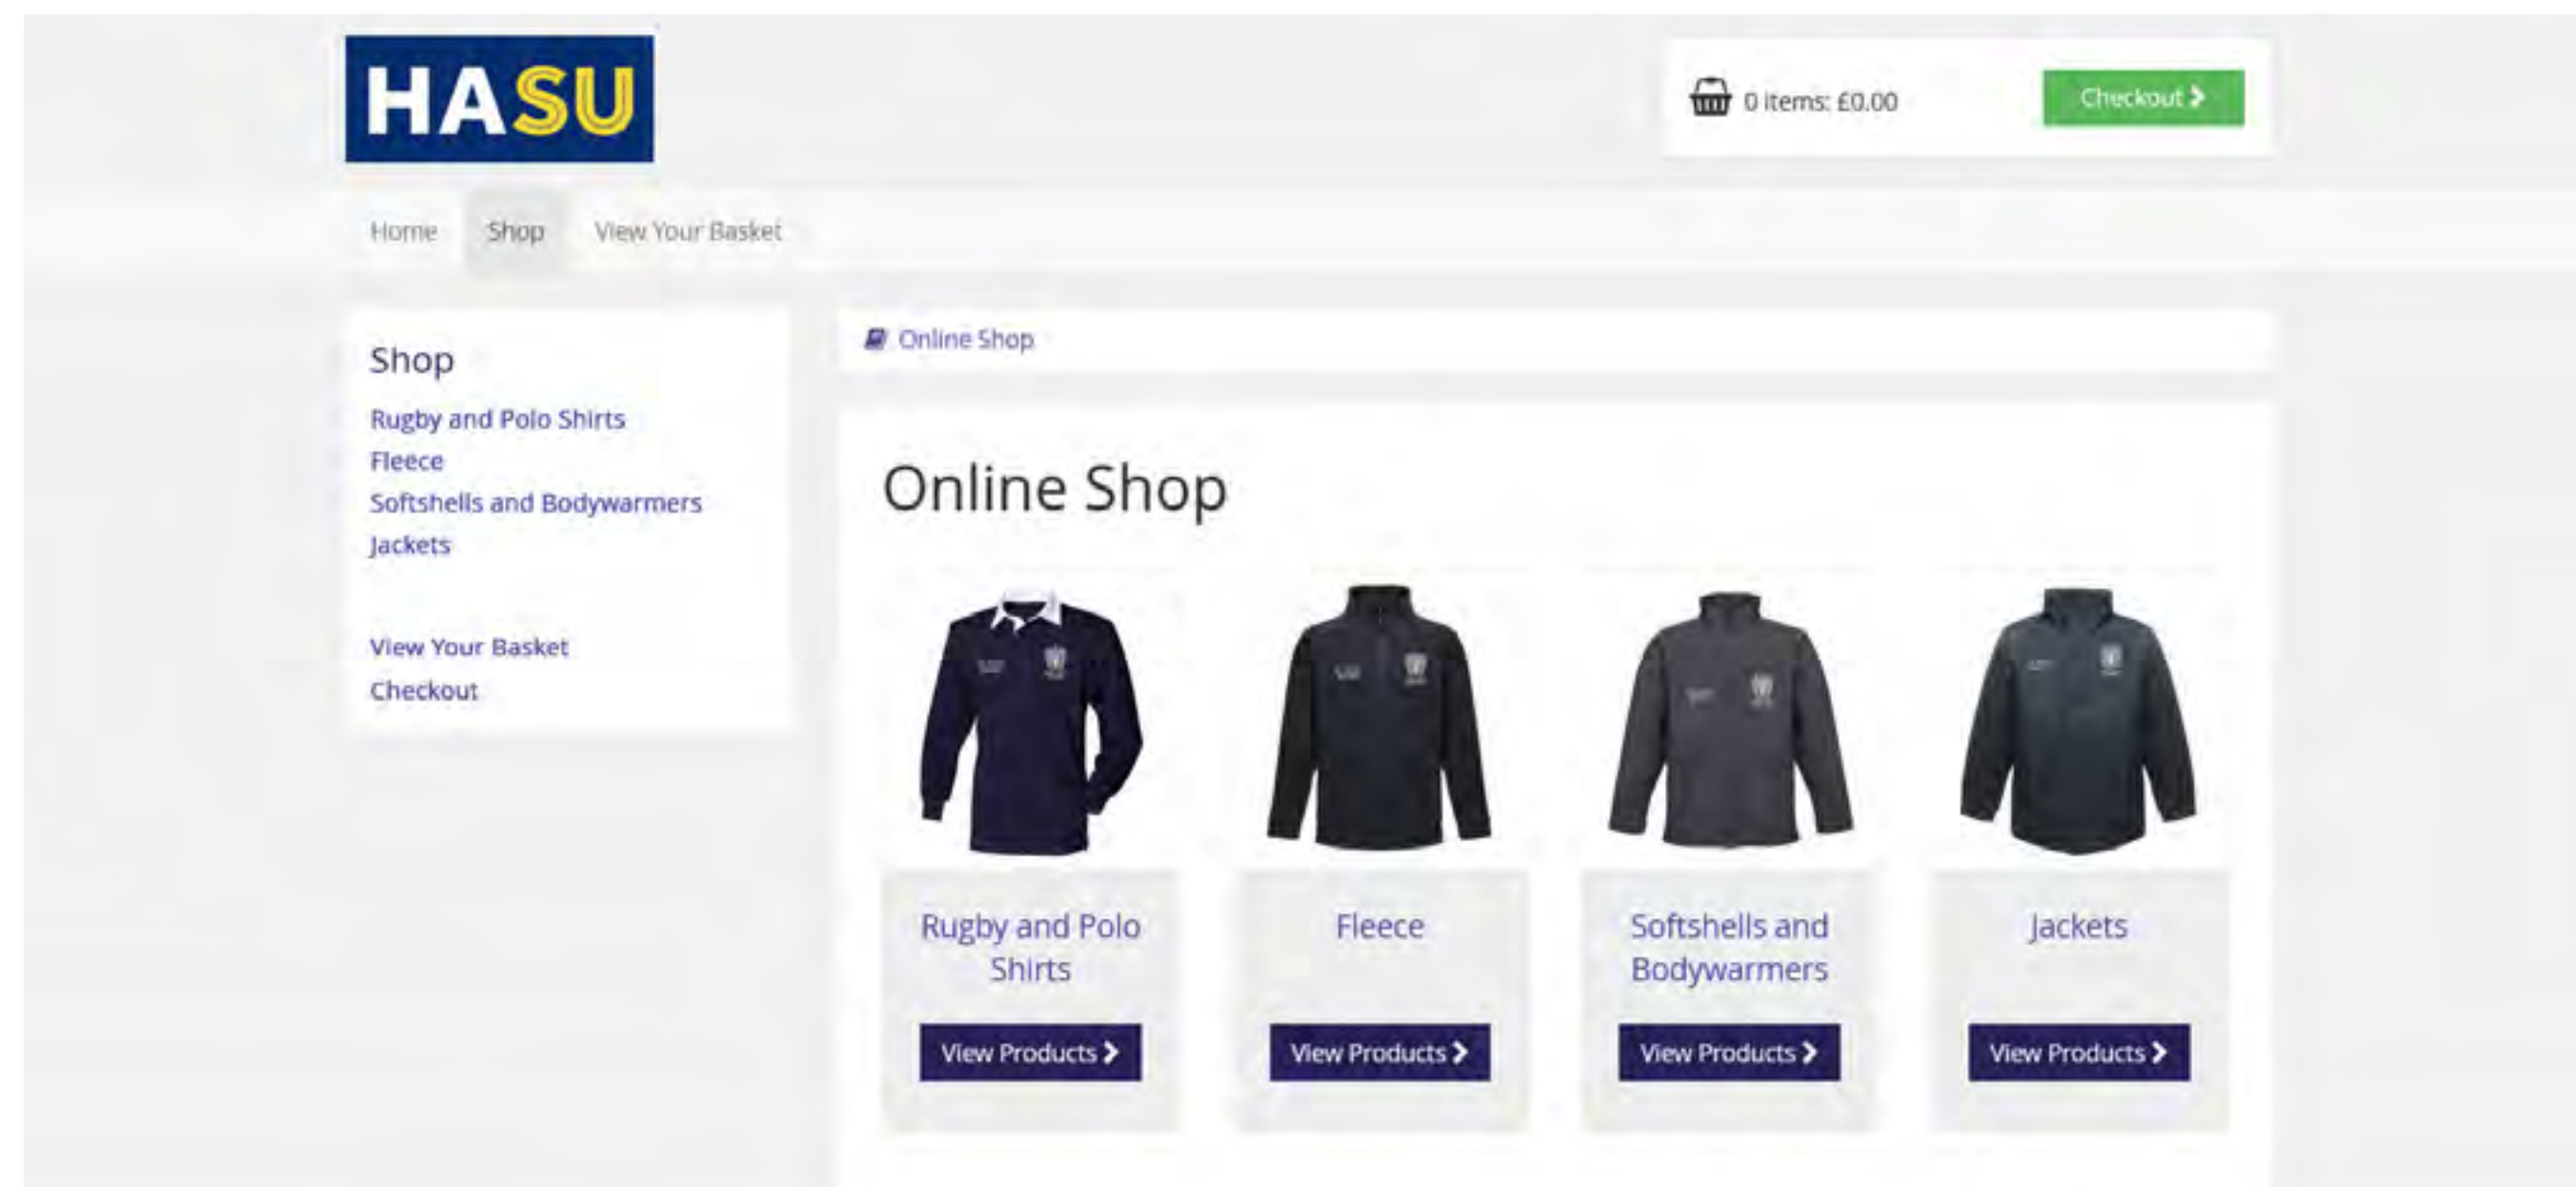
HASU

0 items: £0.00 Checkout

Home Shop View Your Basket

Shop

Rugby and Polo Shirts
Fleece
Softshells and Bodywarmers
Jackets

View Your Basket
Checkout

Online Shop

Online Shop

Rugby and Polo Shirts
View Products

Fleece
View Products

Softshells and Bodywarmers
View Products

Jackets
View Products